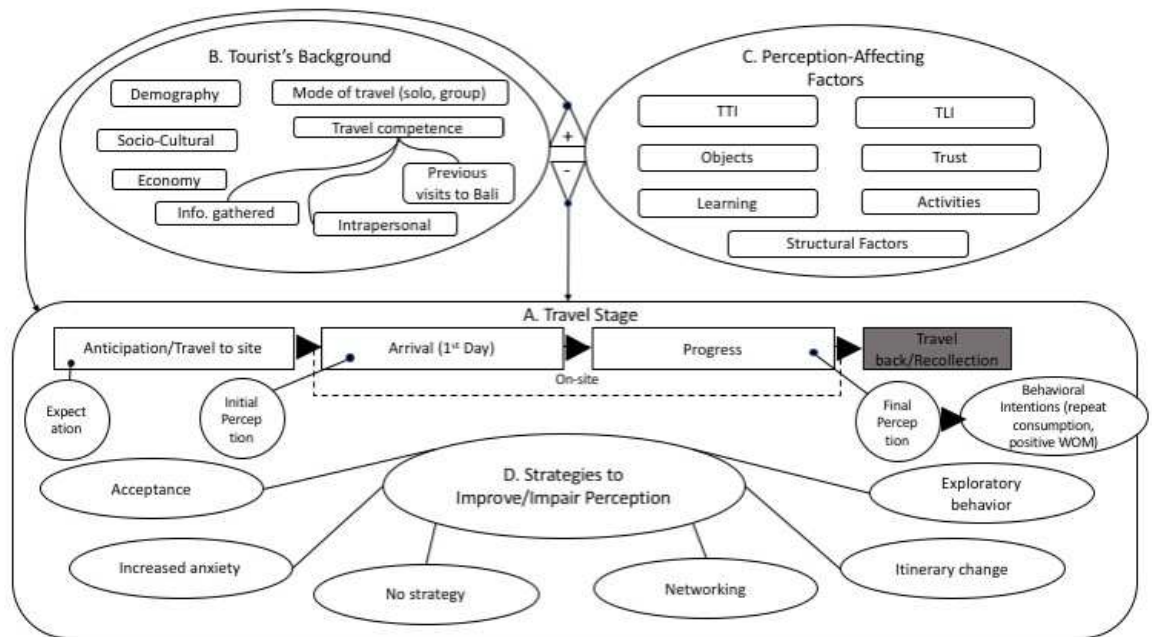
B. Tourist's Background

Demography

Mode of travel (solo, group)

Socio-Cultural

Travel competence

Economy

Previous visits to Bali

Info. gathered

Intrapersonal

+

-

C. Perception-Affecting Factors

TTI

TLI

Objects

Trust

Learning

Activities

Structural Factors

A. Travel Stage

Anticipation/Travel to site

Arrival (1$^{st}$ Day)

Progress

Travel back/Recollection

On-site

Expectation

Initial Perception

Final Perception

Behavioral Intentions (repeat consumption, positive WOM)

Acceptance

D. Strategies to Improve/Impair Perception

Exploratory behavior

Increased anxiety

No strategy

Networking

Itinerary change